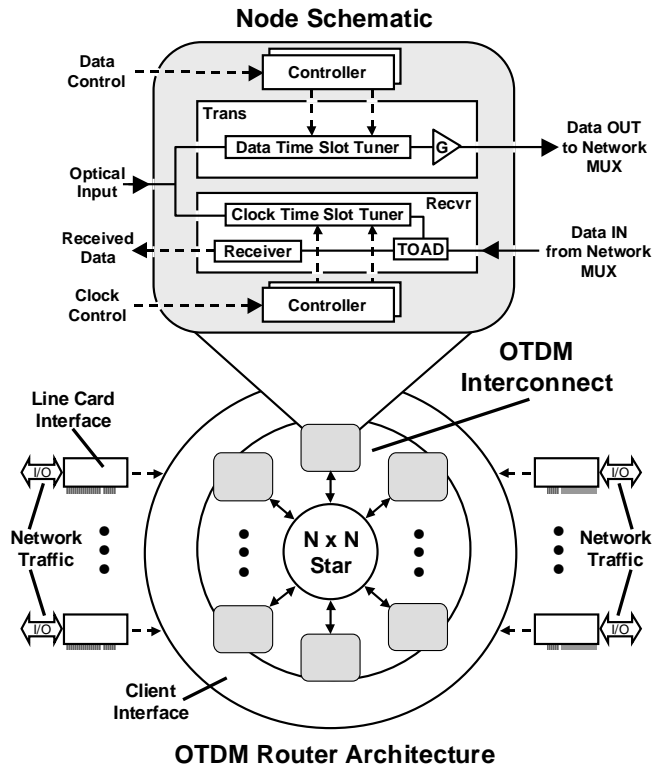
Node Schematic

Data Control

Controller

Trans

Data Time Slot Tuner

G

Data OUT to Network MUX

Optical Input

Recvr

Clock Time Slot Tuner

Received Data

Receiver

TOAD

Data IN from Network MUX

Clock Control

Controller

OTDM Interconnect

Line Card Interface

I/O

I/O

Network Traffic

N x N Star

Network Traffic

I/O

I/O

Client Interface

OTDM Router Architecture